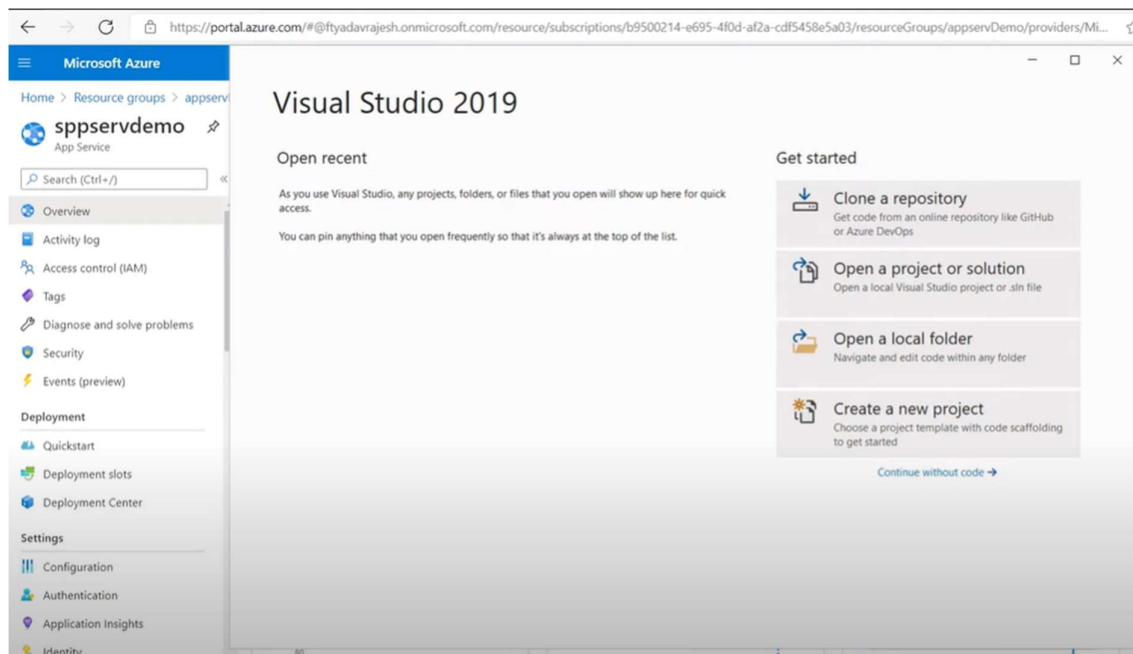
https://portal.azure.com/#@ftyadavrajesh.onmicrosoft.com/resource/subscriptions/b9500214-e695-4f0d-af2a-cdf5458e5a03/resourceGroups/appservDemo/providers/Mi...

Microsoft Azure

Home > Resource groups > appserv

sppservdemo

App Service

Search (Ctrl+/)

Overview

Activity log

Access control (IAM)

Tags

Diagnose and solve problems

Security

Events (preview)

Deployment

Quickstart

Deployment slots

Deployment Center

Settings

Configuration

Authentication

Application Insights

Identity

Visual Studio 2019

Open recent

As you use Visual Studio, any projects, folders, or files that you open will show up here for quick access.

You can pin anything that you open frequently so that it's always at the top of the list.

Get started

Clone a repository

Get code from an online repository like GitHub or Azure DevOps

Open a project or solution

Open a local Visual Studio project or .sln file

Open a local folder

Navigate and edit code within any folder

Create a new project

Choose a project template with code scaffolding to get started

Continue without code →